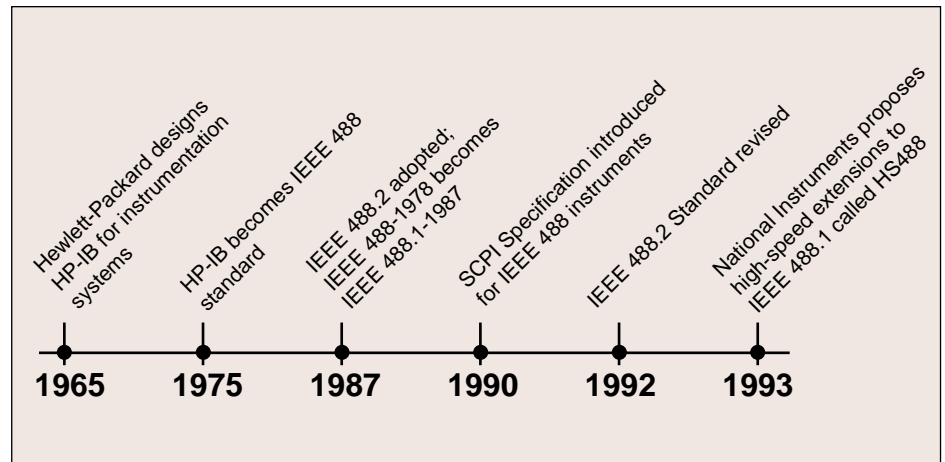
Hewlett-Packard designs HP-IB for instrumentation systems

HP-IB becomes IEEE 488 standard

IEEE 488.2 adopted; IEEE 488-1978 becomes IEEE 488.1-1987

SCPI Specification introduced for IEEE 488 instruments

IEEE 488.2 Standard revised

National Instruments proposes high-speed extensions to IEEE 488.1 called HS488

1965

1975

1987

1990

1992

1993